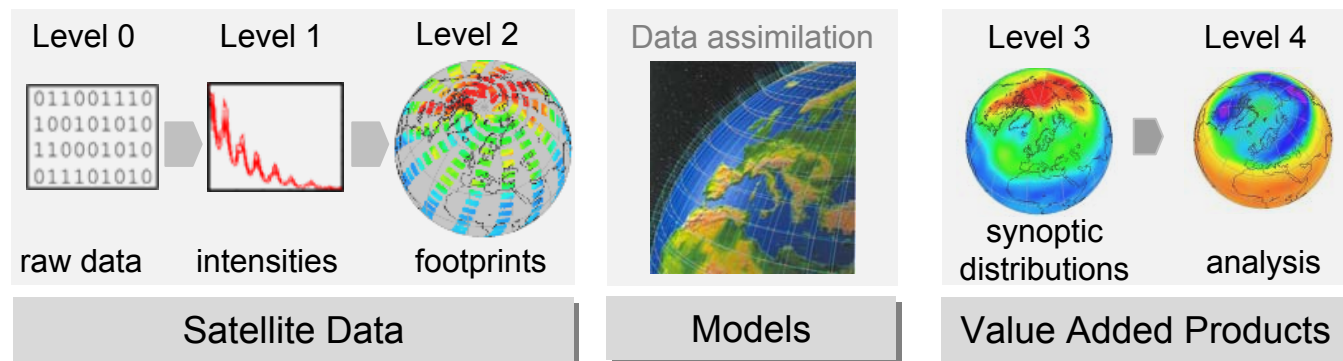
Level 0

011001110
100101010
110001010
011101010

raw data

Level 1

intensities

Level 2

footprints

Satellite Data

Data assimilation

Models

Level 3

synoptic distributions

Level 4

analysis

Value Added Products